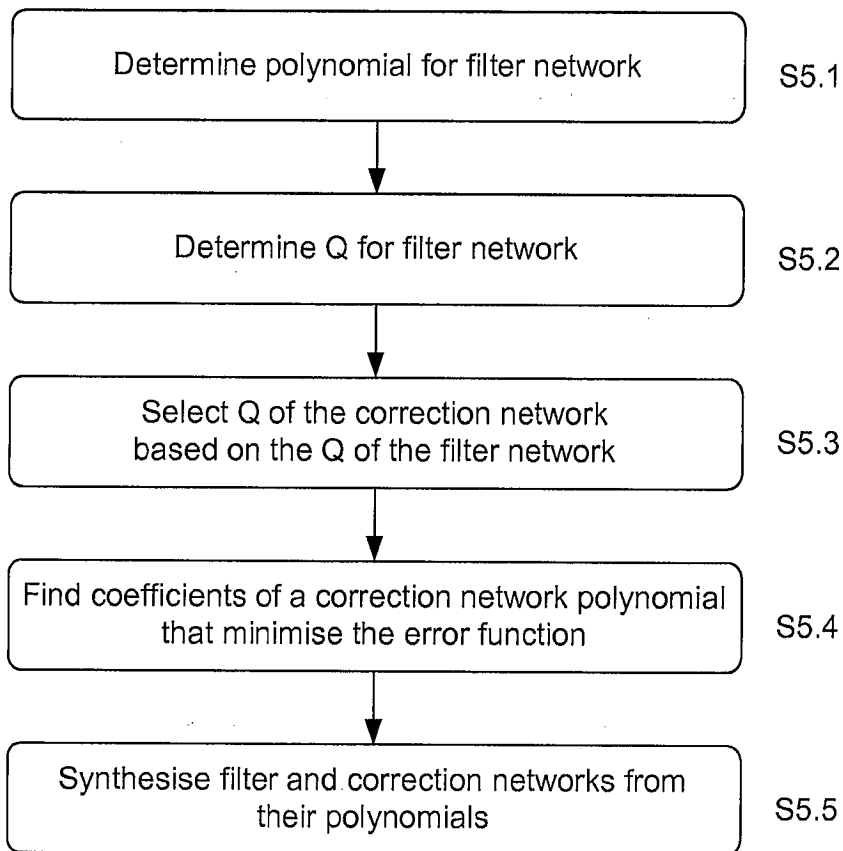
Determine polynomial for filter network

S5.1

Determine Q for filter network

S5.2

Select Q of the correction network based on the Q of the filter network

S5.3

Find coefficients of a correction network polynomial that minimise the error function

S5.4

Synthesise filter and correction networks from their polynomials

S5.5